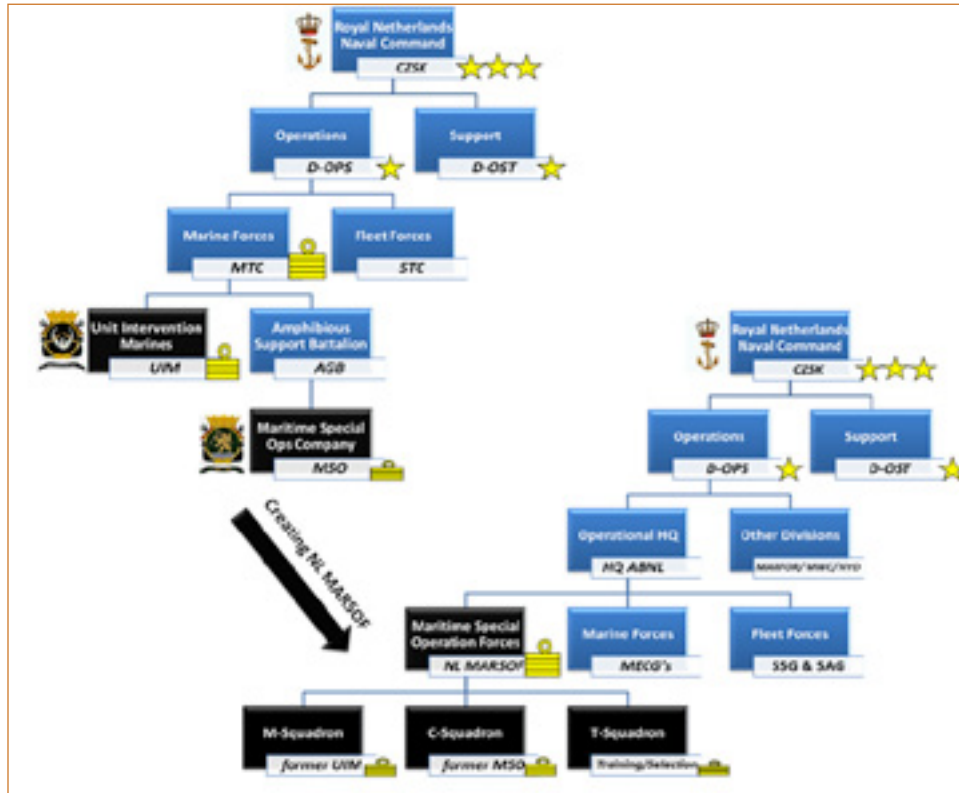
Royal Netherlands Naval Command
CZSK

Operations
D-OPS

Support
D-OST

Marine Forces
MTC

Fleet Forces
STC

Unit Intervention Marines
UIM

Amphibious Support Battalion
ASB

Maritime Special Ops Company
MSO

Creating NL MARSOF

Royal Netherlands Naval Command
CZSK

Operations
D-OPS

Support
D-OST

Operational HQ
HQ ABNL

Other Divisions
MARFOR/MWC/HYD

Maritime Special Operation Forces
NL MARSOF

Marine Forces
MECG's

Fleet Forces
SSG & SAG

M-Squadron
former UIM

C-Squadron
former MSO

T-Squadron
Training/Selection